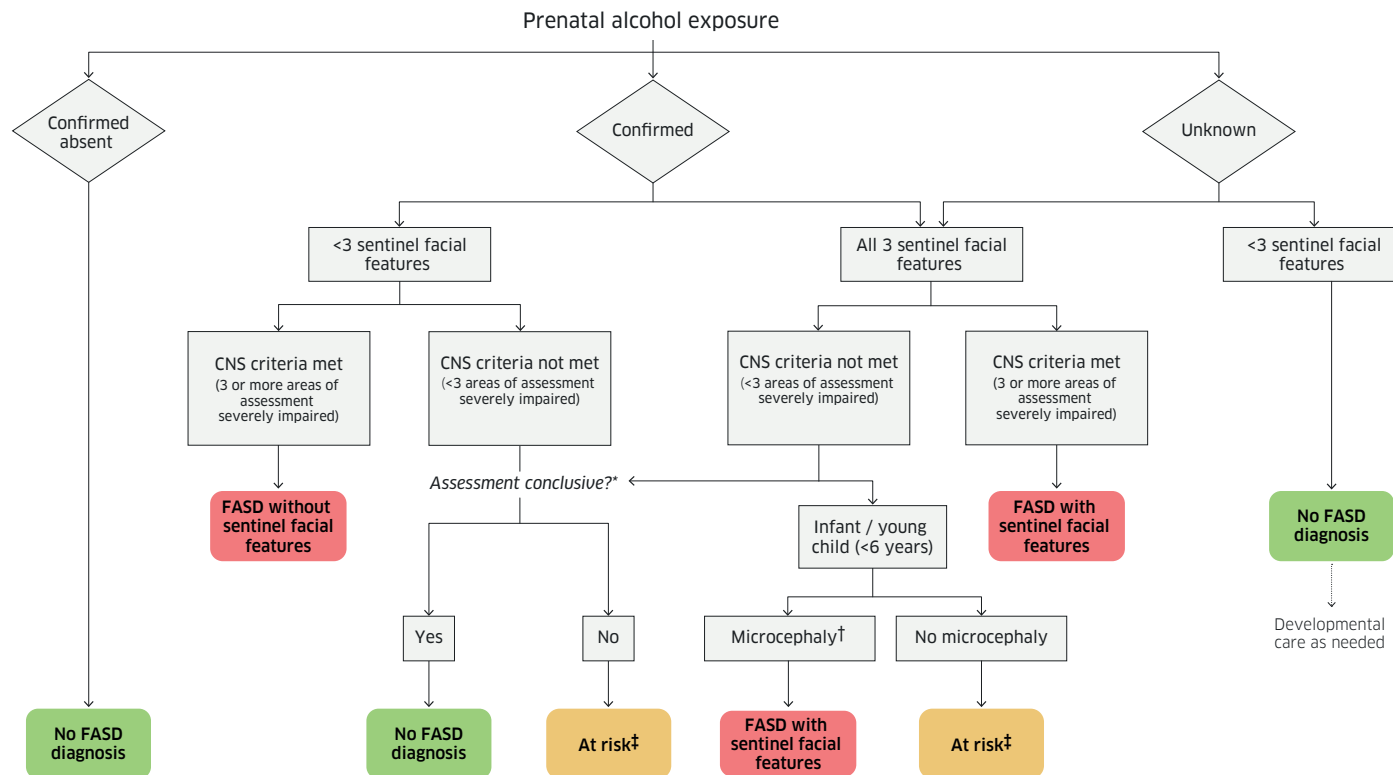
Prenatal alcohol exposure

Confirmed absent

Confirmed

Unknown

<3 sentinel facial features

All 3 sentinel facial features

<3 sentinel facial features

CNS criteria met (3 or more areas of assessment severely impaired)

CNS criteria not met (<3 areas of assessment severely impaired)

CNS criteria not met (<3 areas of assessment severely impaired)

CNS criteria met (3 or more areas of assessment severely impaired)

FASD without sentinel facial features

Assessment conclusive?*

Infant / young child (<6 years)

FASD with sentinel facial features

No FASD diagnosis

Developmental care as needed

Yes

No

Microcephaly†

No microcephaly

No FASD diagnosis

No FASD diagnosis

At risk‡

FASD with sentinel facial features

At risk‡